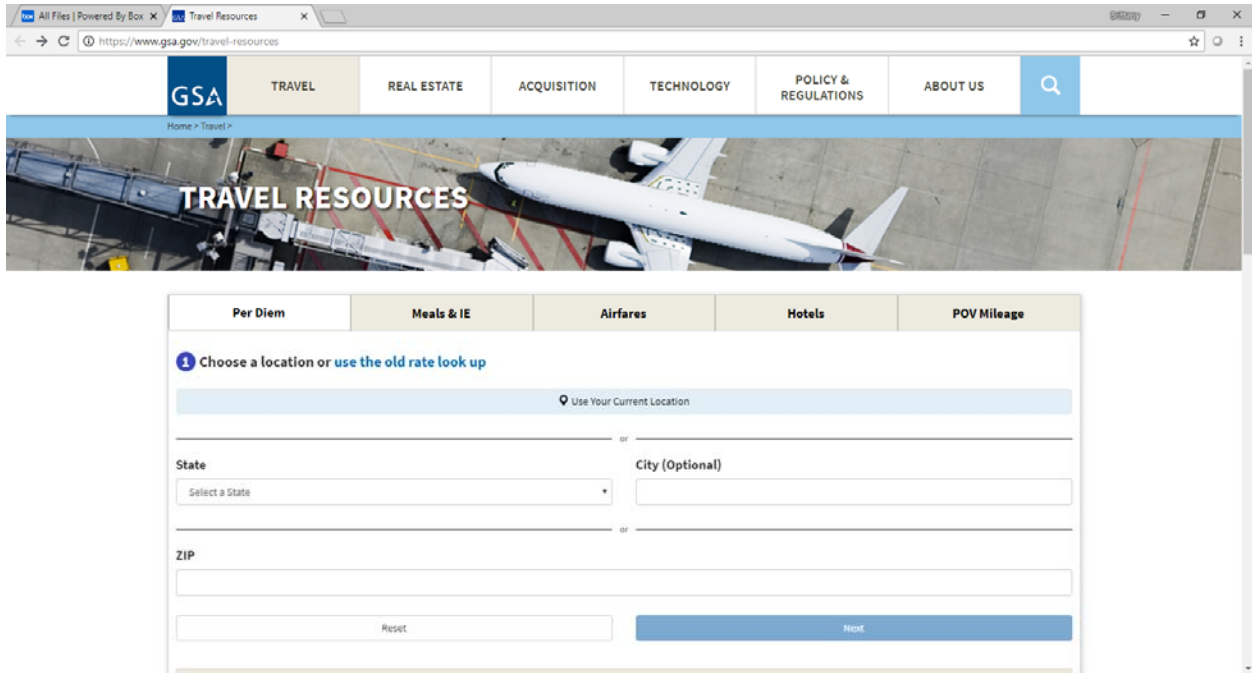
All Files | Powered By Box ×
Travel Resources ×

https://www.gsa.gov/travel-resources

GSA
TRAVEL
REAL ESTATE
ACQUISITION
TECHNOLOGY
POLICY & REGULATIONS
ABOUT US

Home > Travel >

TRAVEL RESOURCES

| Per Diem | Meals & IE | Airfares | Hotels | POV Mileage |
|---|---|---|---|---|

1 Choose a location or use the old rate look up

Use Your Current Location

or

State
Select a State

City (Optional)

or

ZIP

Reset
Next